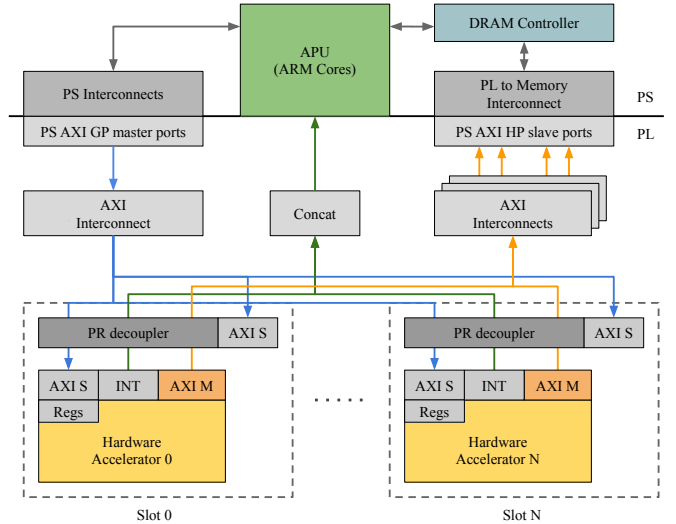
APU
(ARM Cores)

DRAM Controller

PS Interconnects

PL to Memory Interconnect

PS

PS AXI GP master ports

PS AXI HP slave ports

PL

AXI Interconnect

Concat

AXI Interconnects

PR decoupler

AXI S

AXI S

INT

AXI M

Regs

Hardware Accelerator 0

Slot 0

. . . . .

PR decoupler

AXI S

AXI S

INT

AXI M

Regs

Hardware Accelerator N

Slot N